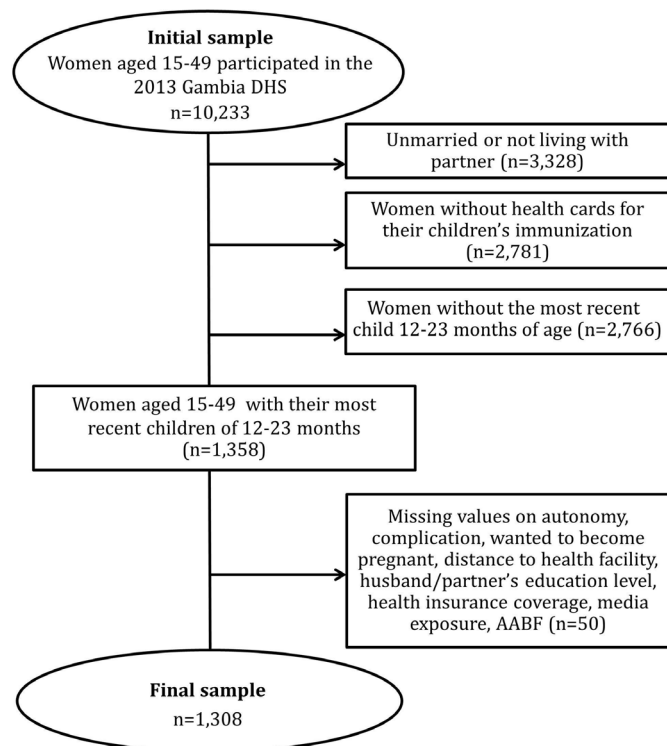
**Initial sample**
Women aged 15-49 participated in the 2013 Gambia DHS
n=10,233

Unmarried or not living with partner (n=3,328)

Women without health cards for their children's immunization (n=2,781)

Women without the most recent child 12-23 months of age (n=2,766)

Women aged 15-49 with their most recent children of 12-23 months (n=1,358)

Missing values on autonomy, complication, wanted to become pregnant, distance to health facility, husband/partner's education level, health insurance coverage, media exposure, AABF (n=50)

**Final sample**
n=1,308